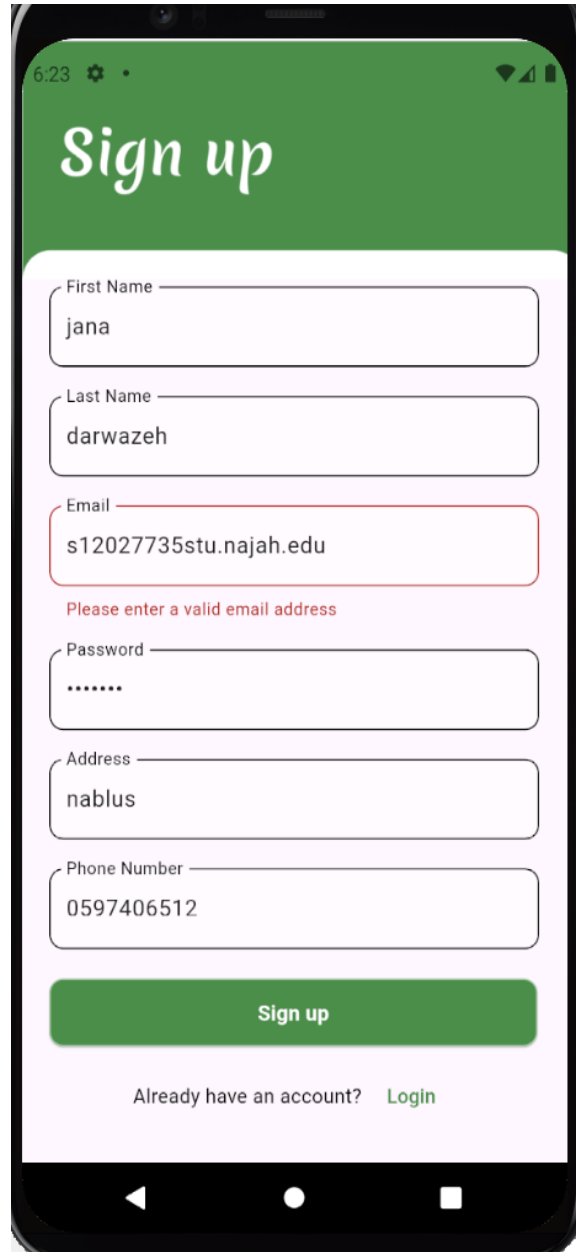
6:23

Sign up

First Name
jana

Last Name
darwazeh

Email
s12027735stu.najah.edu

Please enter a valid email address

Password
•••••••

Address
nablus

Phone Number
0597406512

Sign up

Already have an account? Login